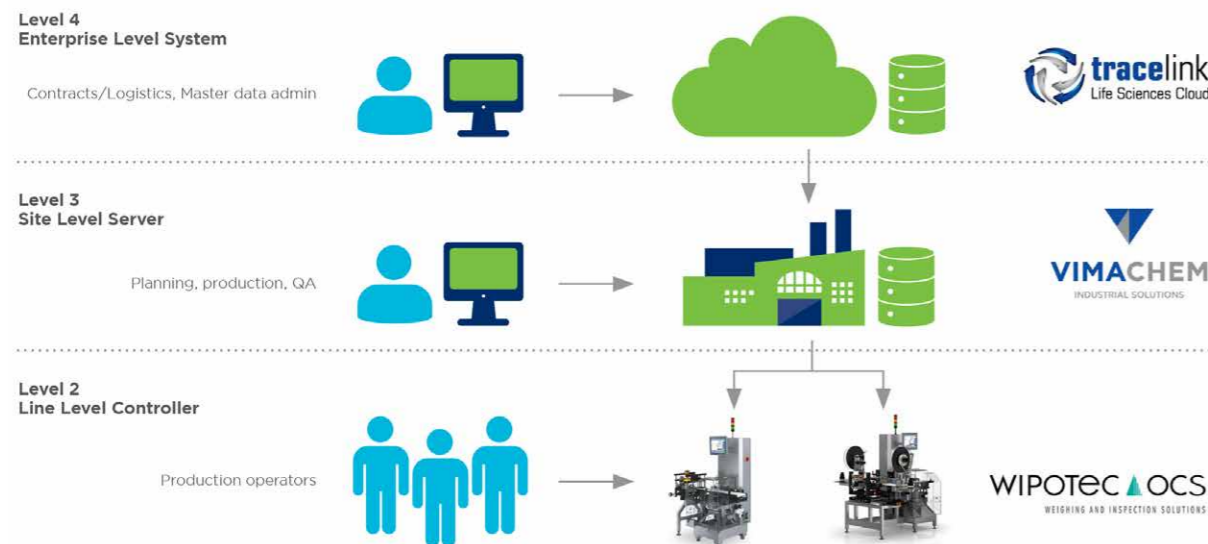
Level 4
Enterprise Level System

Contracts/Logistics, Master data admin

tracelink
Life Sciences Cloud

Level 3
Site Level Server

Planning, production, QA

VIMACHEM
INDUSTRIAL SOLUTIONS

Level 2
Line Level Controller

Production operators

WIPOTEC OCS
WEIGHING AND INSPECTION SOLUTIONS